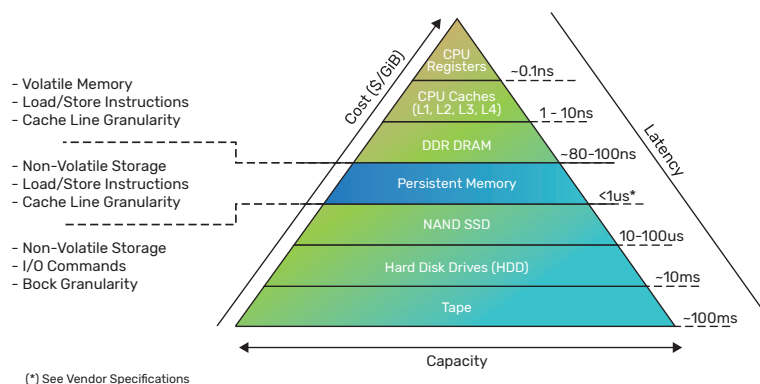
- Volatile Memory
- Load/Store Instructions
- Cache Line Granularity

- Non-Volatile Storage
- Load/Store Instructions
- Cache Line Granularity

- Non-Volatile Storage
- I/O Commands
- Bock Granularity

Cost ($/GiB)

CPU Registers
~0.1ns
CPU Caches (L1, L2, L3, L4)
1 - 10ns
DDR DRAM
~80-100ns
Persistent Memory
<1us*
NAND SSD
10-100us
Hard Disk Drives (HDD)
~10ms
Tape
~100ms

Latency

Capacity

(*) See Vendor Specifications